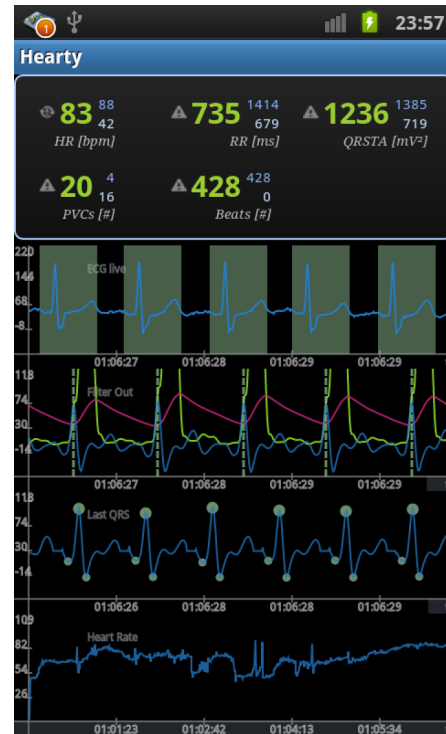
1
23:57
Hearty
83 88 42
HR [bpm]
735 1414 679
RR [ms]
1236 1385 719
QRSTA [mV²]
20 4 16
PVCs [#]
428 428 0
Beats [#]
220
146
68
-8
ECG live
01:06:27
01:06:28
01:06:28
01:06:29
01:06:29
118
74
30
-14
Filter Out
01:06:27
01:06:28
01:06:28
01:06:29
01:06:29
118
74
30
-14
Last QRS
01:06:26
01:06:28
01:06:28
01:06:29
01:06:29
109
82
54
26
Heart Rate
01:01:23
01:02:42
01:04:13
01:05:34